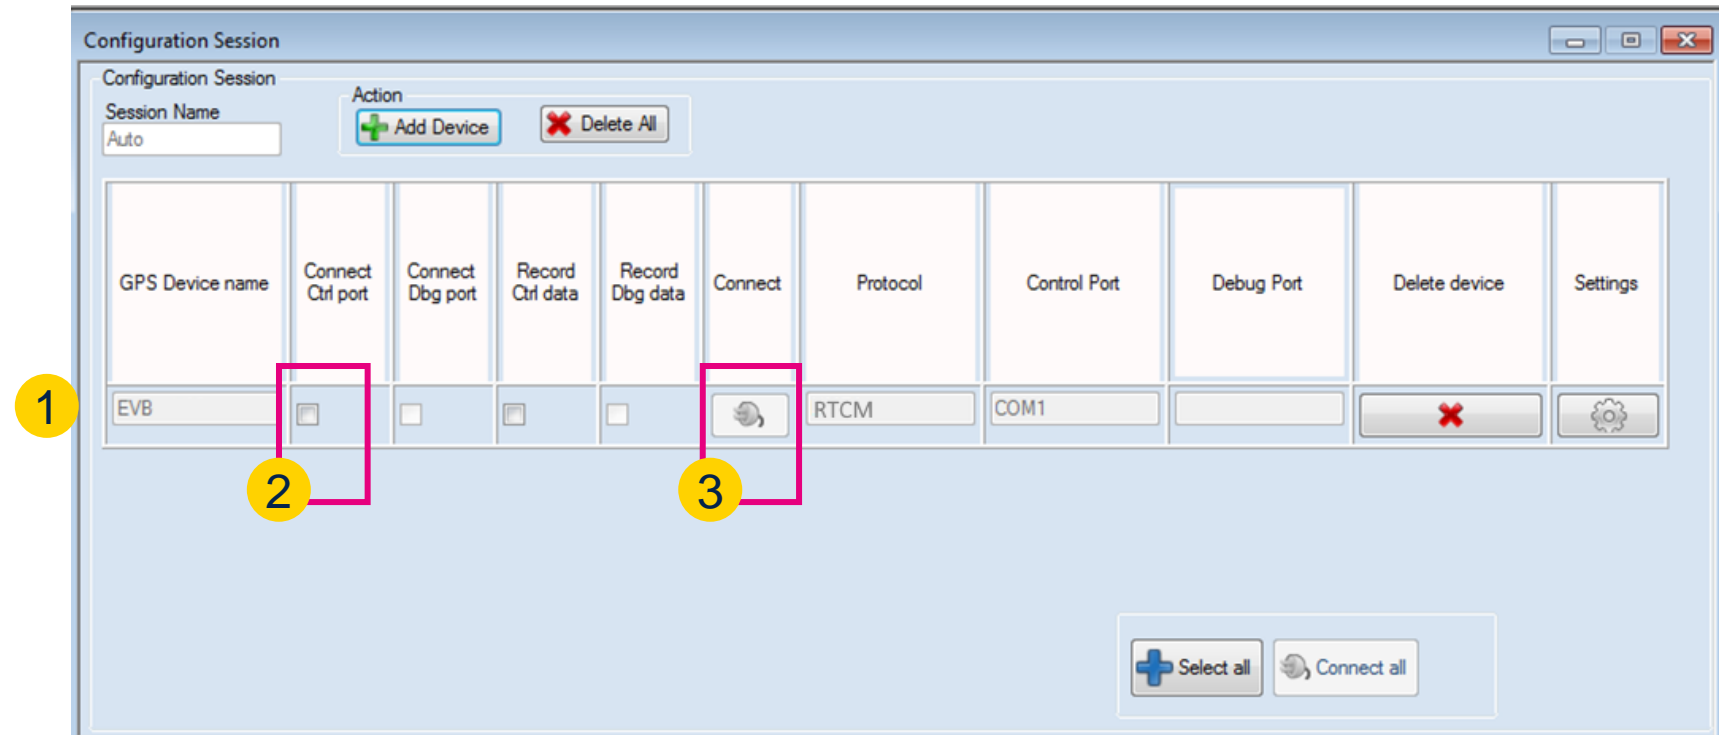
Configuration Session

Configuration Session

Session Name

Auto

Action

Add Device

Delete All

| GPS Device name | Connect Ctrl port | Connect Dbg port | Record Ctrl data | Record Dbg data | Connect | Protocol | Control Port | Debug Port | Delete device | Settings |
|---|---|---|---|---|---|---|---|---|---|---|
| EVB | | | | | | RTCM | COM1 | | | |

1

2

3

Select all

Connect all